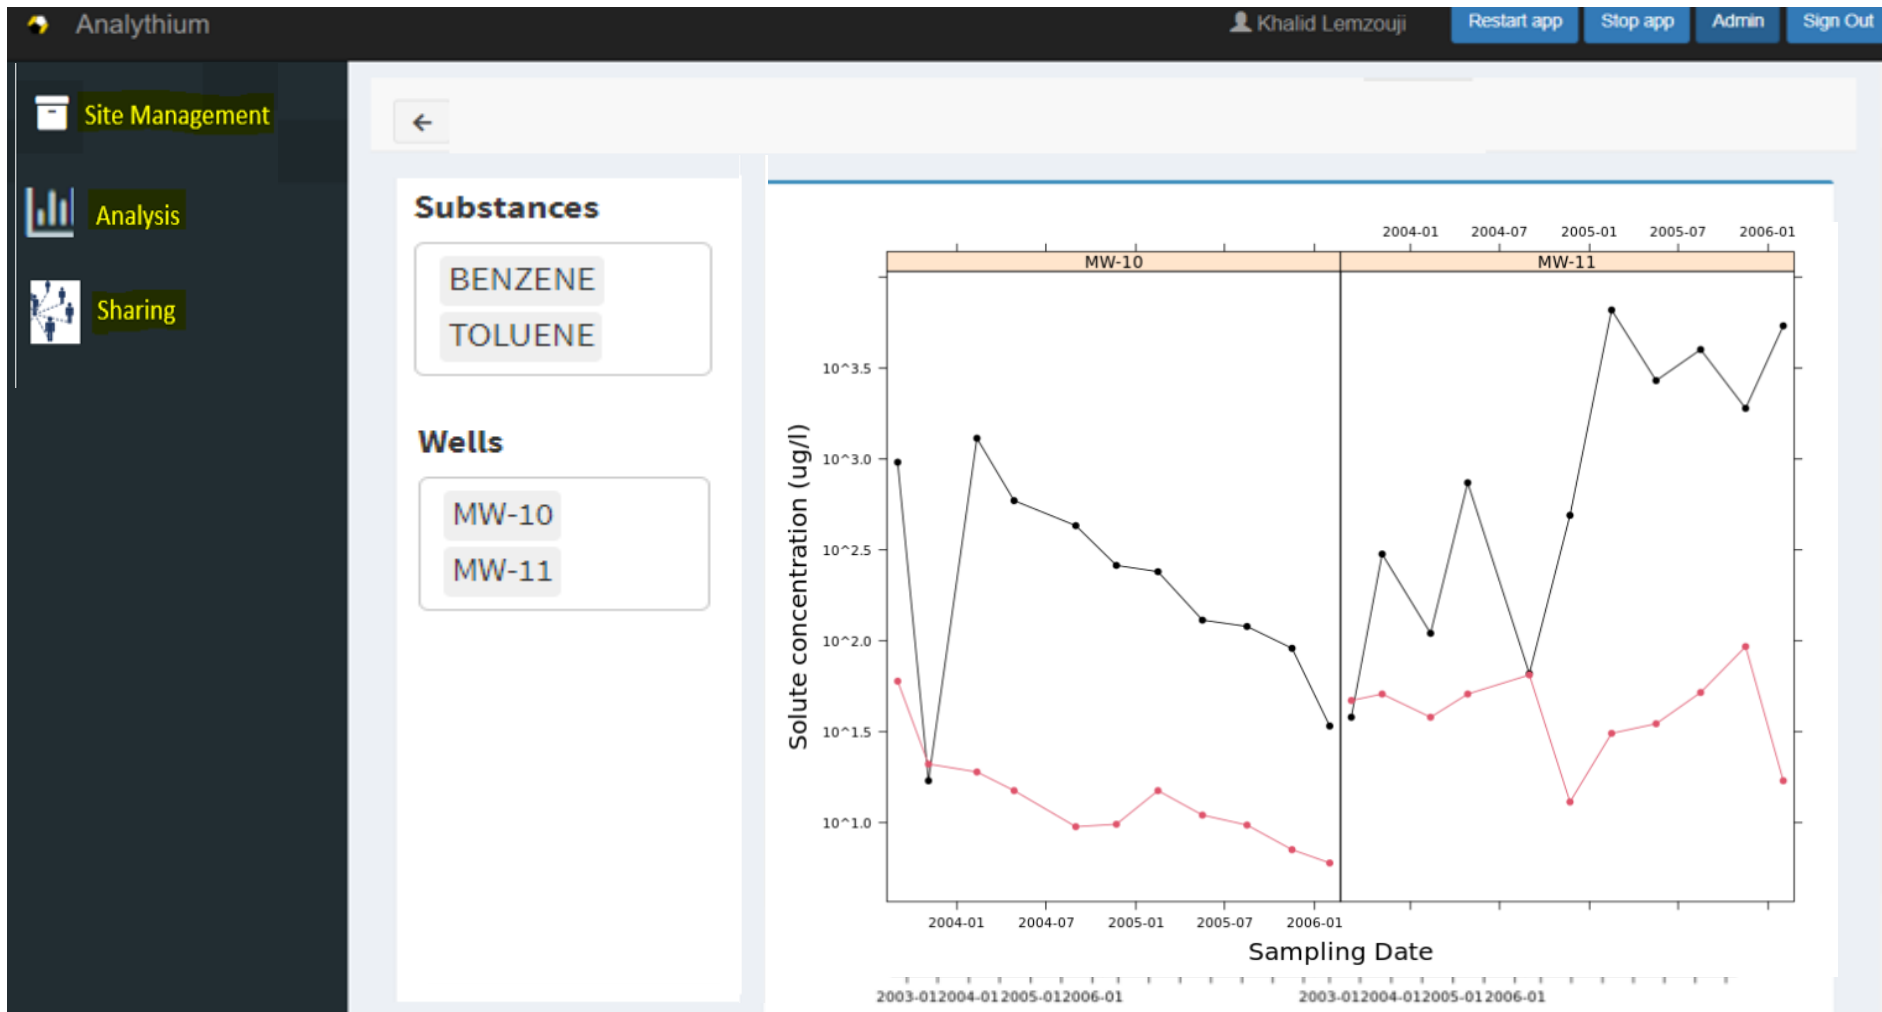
Analythium

Khalid Lemzouji

Restart app

Stop app

Admin

Sign Out

Site Management

Analysis

Sharing

Substances

BENZENE

TOLUENE

Wells

MW-10

MW-11

2004-01 2004-07 2005-01 2005-07 2006-01

MW-10

MW-11

10^3.5

10^3.0

10^2.5

10^2.0

10^1.5

10^1.0

Solute concentration (ug/l)

2004-01 2004-07 2005-01 2005-07 2006-01

Sampling Date

2003-012004-012005-012006-01

2003-012004-012005-012006-01